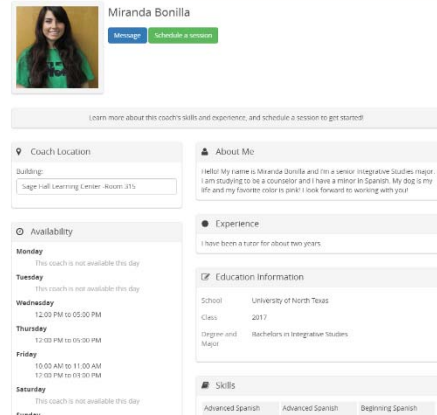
Miranda Bonilla

Message Schedule a session

Learn more about this coach's skills and experience, and schedule a session to get started!

Coach Location

Building:

Sage Hall Learning Center -Room 315

About Me

Hello! My name is Miranda Bonilla and I'm a senior Integrative Studies major. I am studying to be a counselor and I have a minor in Spanish. My dog is my life and my favorite color is pink! I look forward to working with you!

Experience

I have been a tutor for about two years.

Availability

Monday

This coach is not available this day

Tuesday

This coach is not available this day

Wednesday

12:00 PM to 05:30 PM

Thursday

12:00 PM to 05:00 PM

Friday

10:00 AM to 11:00 AM

12:00 PM to 03:00 PM

Saturday

This coach is not available this day

Sunday

Education Information

| School | University of North Texas |
|---|---|
| Class | 2017 |
| Degree and Major | Bachelors in Integrative Studies |

Skills

Advanced Spanish Advanced Spanish Beginning Spanish